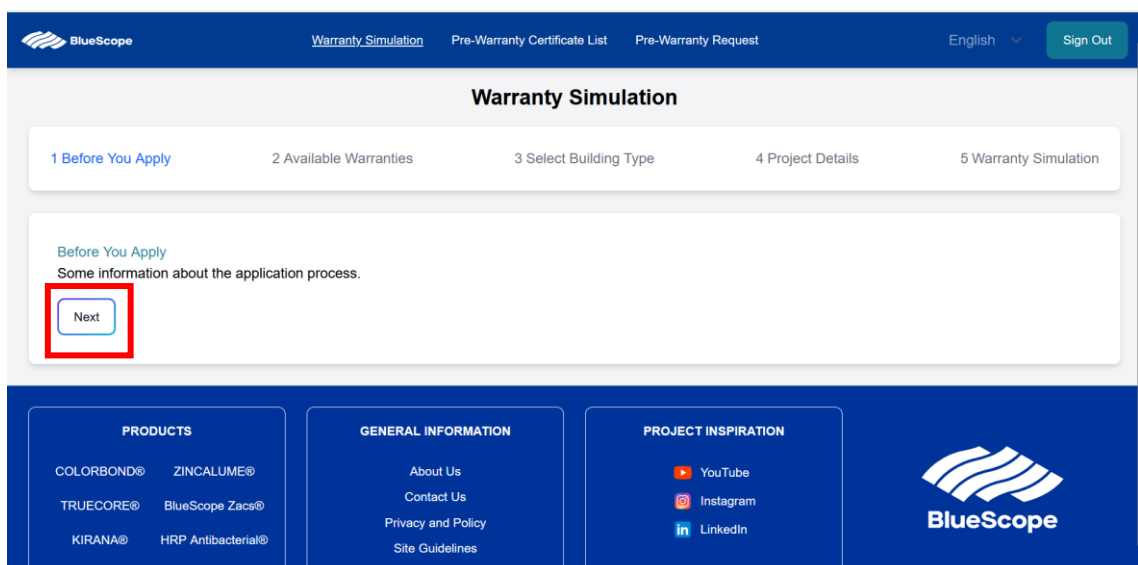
BlueScope

Warranty Simulation Pre-Warranty Certificate List Pre-Warranty Request

English

Sign Out

Warranty Simulation

1 Before You Apply 2 Available Warranties 3 Select Building Type 4 Project Details 5 Warranty Simulation

Before You Apply
Some information about the application process.

Next

PRODUCTS

COLORBOND® ZINCALUME®
TRUECORE® BlueScope Zacs®
KIRANA® HRP Antibacterial®

GENERAL INFORMATION

About Us
Contact Us
Privacy and Policy
Site Guidelines

PROJECT INSPIRATION

YouTube
Instagram
LinkedIn

BlueScope